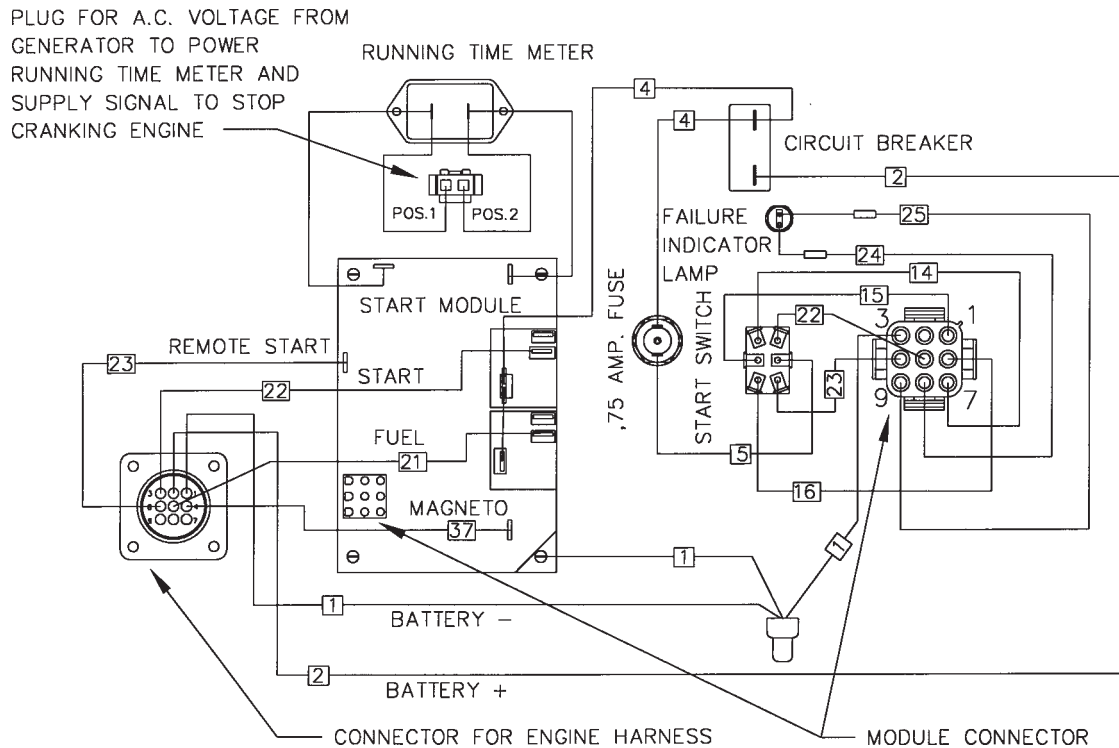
PLUG FOR A.C. VOLTAGE FROM GENERATOR TO POWER RUNNING TIME METER AND SUPPLY SIGNAL TO STOP CRANKING ENGINE

RUNNING TIME METER

POS.1 POS.2

4

4

CIRCUIT BREAKER

2

FAILURE INDICATOR LAMP

25

24

14

15

22

3

1

23

9

7

5

16

.75 AMP. FUSE

START SWITCH

START MODULE

REMOTE START

23

START

22

FUEL

21

MAGNETO

37

1

1

1

BATTERY –

2

BATTERY +

CONNECTOR FOR ENGINE HARNESS

MODULE CONNECTOR